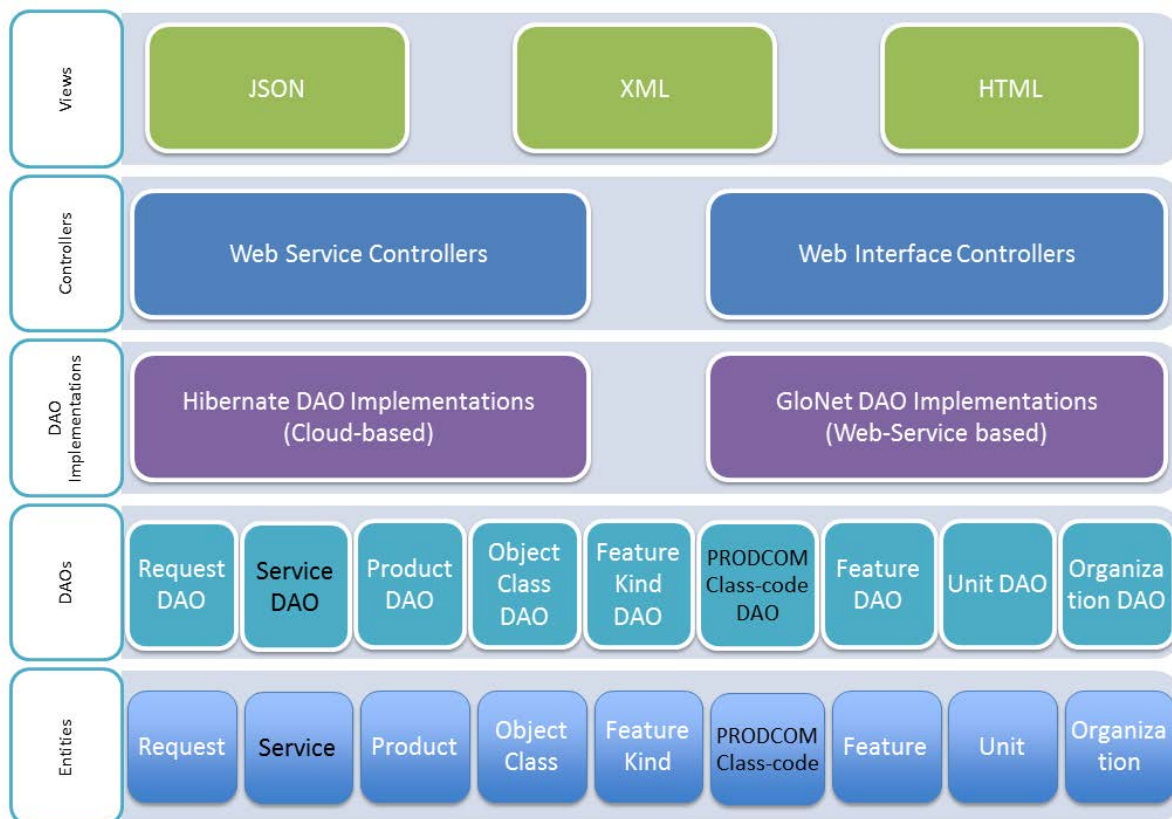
Views

JSON

XML

HTML

Controllers

Web Service Controllers

Web Interface Controllers

DAO Implementations

Hibernate DAO Implementations (Cloud-based)

GloNet DAO Implementations (Web-Service based)

DAOs

Request DAO

Service DAO

Product DAO

Object Class DAO

Feature Kind DAO

PRODCOM Class-code DAO

Feature DAO

Unit DAO

Organiza tion DAO

Entities

Request

Service

Product

Object Class

Feature Kind

PRODCOM Class-code

Feature

Unit

Organiza tion